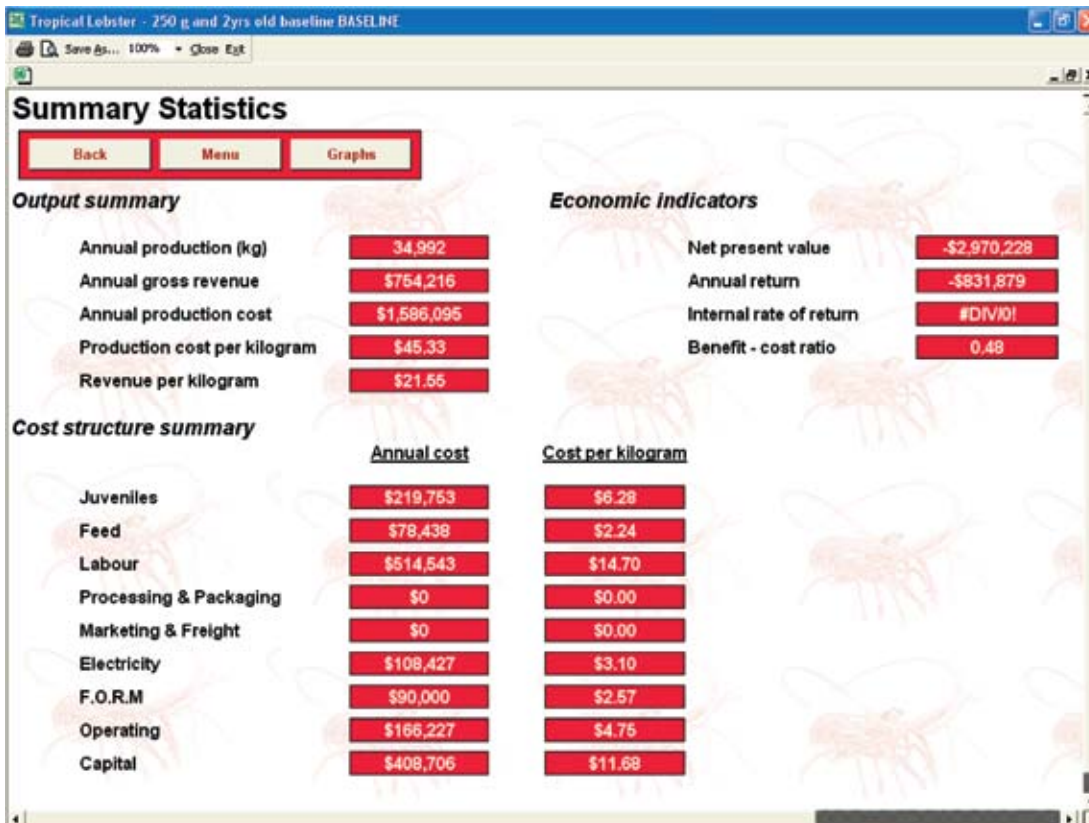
Tropical Lobster - 250 g and 2yrs old baseline BASELINE

Save As... 100% Close Exit

Summary Statistics

Back Menu Graphs

Output summary

| | |
|---|---|
| Annual production (kg) | 34,992 |
| Annual gross revenue | $754,216 |
| Annual production cost | $1,586,095 |
| Production cost per kilogram | $45.33 |
| Revenue per kilogram | $21.55 |

Economic indicators

| | |
|---|---|
| Net present value | -$2,970,228 |
| Annual return | -$831,879 |
| Internal rate of return | #DIV/0! |
| Benefit - cost ratio | 0.48 |

Cost structure summary

| | Annual cost | Cost per kilogram |
|---|---|---|
| Juveniles | $219,753 | $6.28 |
| Feed | $78,438 | $2.24 |
| Labour | $514,543 | $14.70 |
| Processing & Packaging | $0 | $0.00 |
| Marketing & Freight | $0 | $0.00 |
| Electricity | $108,427 | $3.10 |
| F.O.R.M | $90,000 | $2.57 |
| Operating | $166,227 | $4.75 |
| Capital | $408,706 | $11.68 |